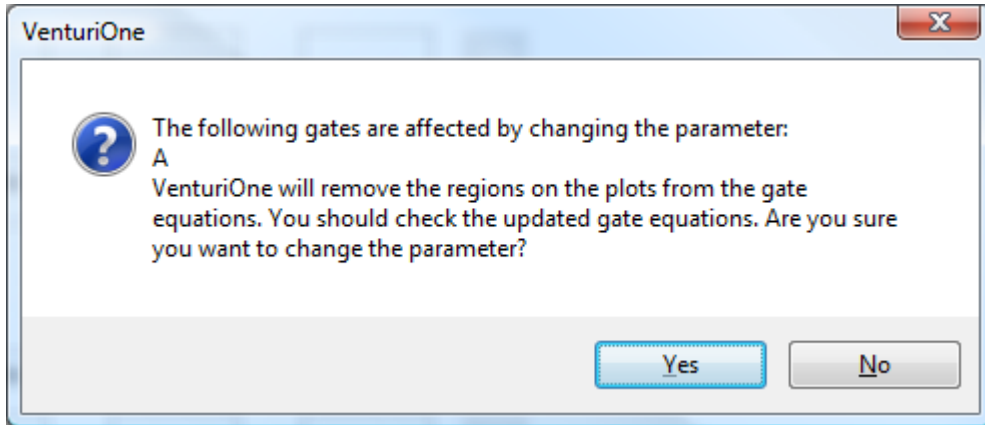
VenturiOne

The following gates are affected by changing the parameter:
A
VenturiOne will remove the regions on the plots from the gate equations. You should check the updated gate equations. Are you sure you want to change the parameter?

Yes

No